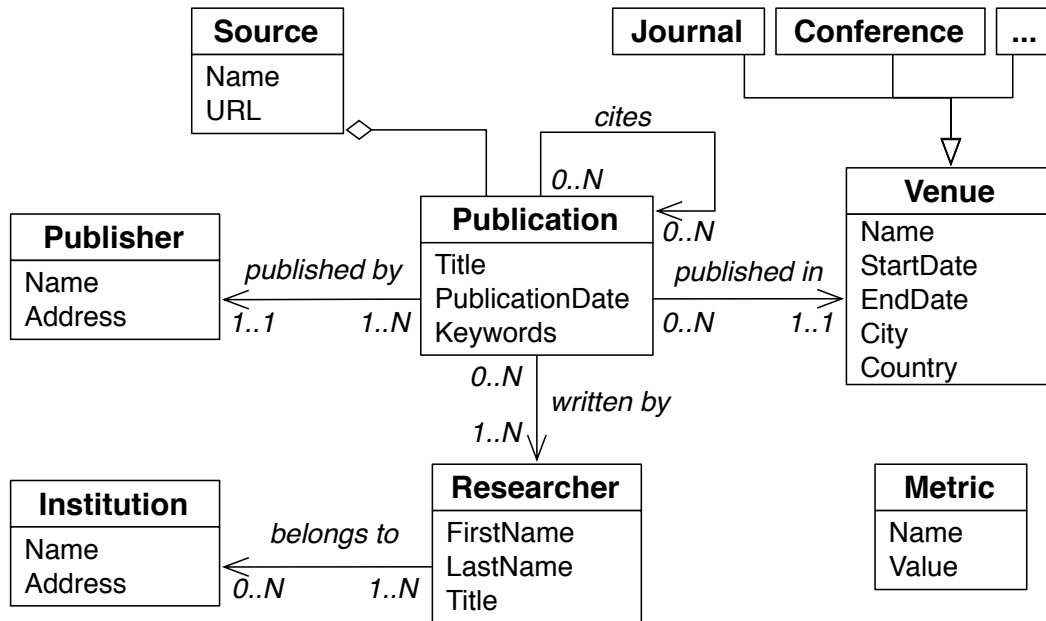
Source
Name
URL

Journal

Conference

...

cites

0..N

0..N

Publication
Title
PublicationDate
Keywords

Venue
Name
StartDate
EndDate
City
Country

Publisher
Name
Address

published by

1..1

1..N

published in

0..N

1..1

0..N

written by

1..N

Institution
Name
Address

belongs to

0..N

1..N

Researcher
FirstName
LastName
Title

Metric
Name
Value